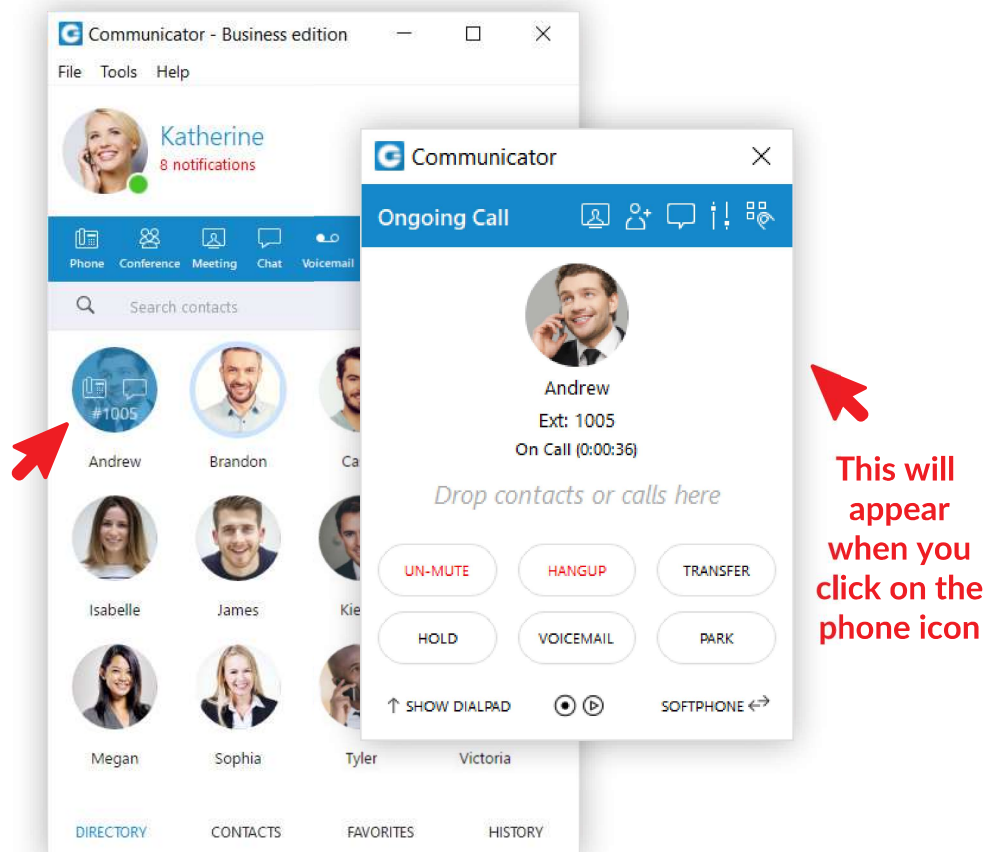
Communicator - Business edition

File Tools Help

Katherine
8 notifications

Phone Conference Meeting Chat Voicemail

Search contacts

#1005
Andrew

Brandon

Ca

Isabelle

James

Kie

Megan

Sophia

Tyler

Victoria

DIRECTORY CONTACTS FAVORITES HISTORY

Communicator

Ongoing Call

Andrew
Ext: 1005
On Call (0:00:36)

Drop contacts or calls here

UN-MUTE HANGUP TRANSFER
HOLD VOICEMAIL PARK

↑ SHOW DIALPAD SOFTPHONE

This will appear when you click on the phone icon